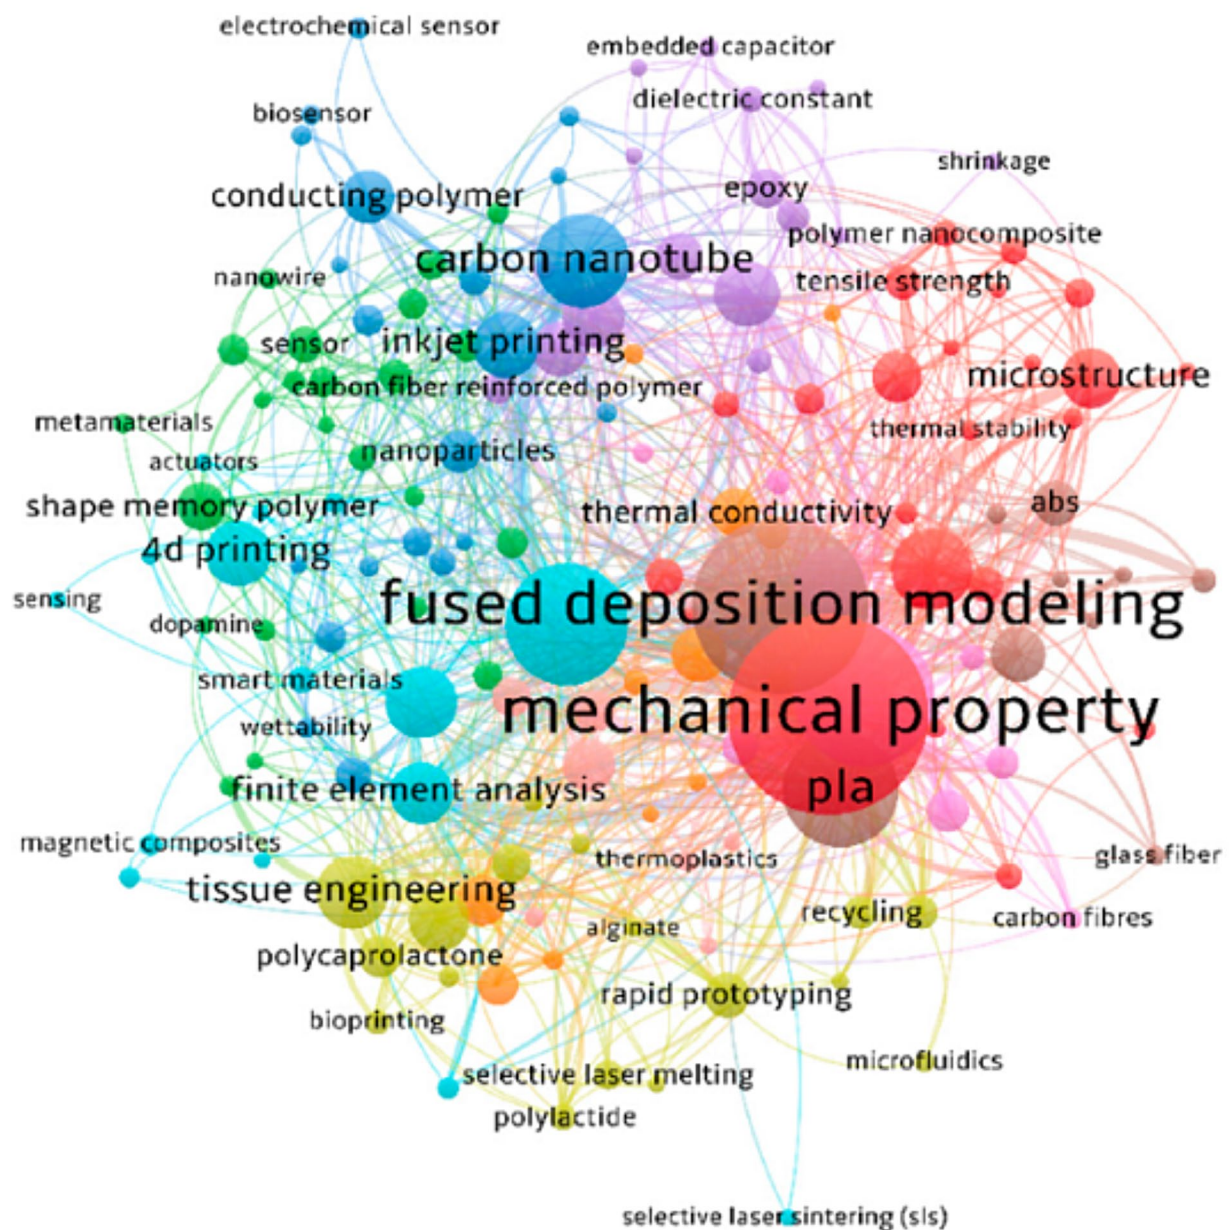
electrochemical sensor
embedded capacitor
dielectric constant
biosensor
shrinkage
epoxy
conducting polymer
polymer nanocomposite
carbon nanotube
nanowire
tensile strength
sensor
inkjet printing
microstructure
carbon fiber reinforced polymer
metamaterials
thermal stability
actuators
nanoparticles
abs
shape memory polymer
thermal conductivity
4d printing
sensing
fused deposition modeling
dopamine
smart materials
mechanical property
wettability
pla
finite element analysis
magnetic composites
glass fiber
thermoplastics
tissue engineering
recycling
carbon fibres
alginate
polycaprolactone
rapid prototyping
bioprinting
microfluidics
selective laser melting
polylactide
selective laser sintering (sls)